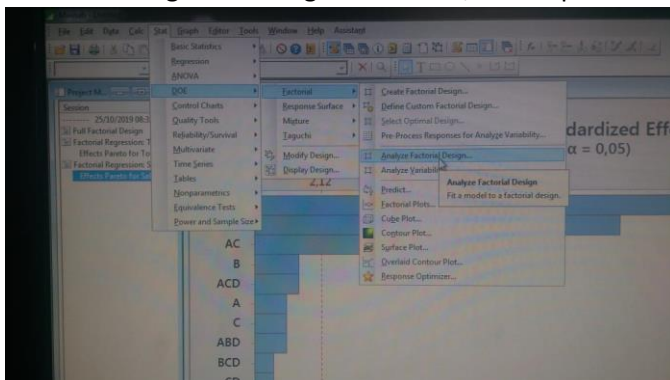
File Edit Data Calc Stat Graph Editor Tools Window Help Assistant

Basic Statistics
Regression
ANOVA
DOE
Control Charts
Quality Tools
Reliability/Survival
Multivariate
Time Series
Tables
Nonparametrics
Equivalence Tests
Power and Sample Size

Factorial
Response Surface
Mixture
Taguchi
Modify Design...
Display Design...

Create Factorial Design...
Define Custom Factorial Design...
Select Optimal Design...
Pre-Process Responses for Analyze Variability...
Analyze Factorial Design...
Analyze Variability...
Predict...
Factorial Plots...
Cube Plot...
Contour Plot...
Surface Plot...
Overlaid Contour Plot...
Response Optimizer...

Analyze Factorial Design
Fit a model to a factorial design.

Project M...
Session
25/10/2019 08:3
Full Factorial Design
Factorial Regression: Y
Effects Pareto for Ta
Factorial Regression: S
Effects Pareto for Sa

dardized Eff
α = 0,05)

2,12

AC
B
ACD
A
C
ABD
BCD